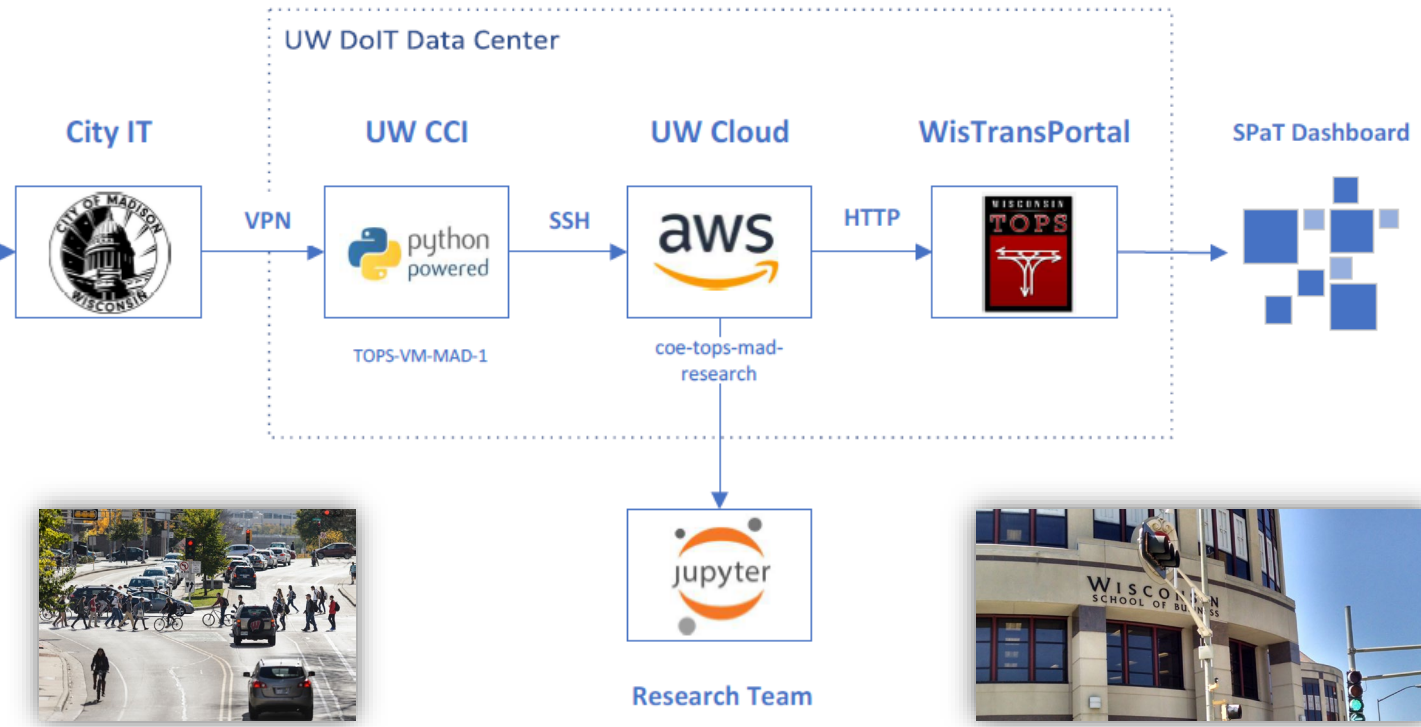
UW DoIT Data Center

City IT

CITY OF MADISON WISCONSIN

VPN

UW CCI

python powered

TOPS-VM-MAD-1

SSH

UW Cloud

aws

coe-tops-mad-research

HTTP

WisTransPortal

WISCONSIN TOPS

SPaT Dashboard

jupyter

Research Team

WISCONSIN SCHOOL OF BUSINESS